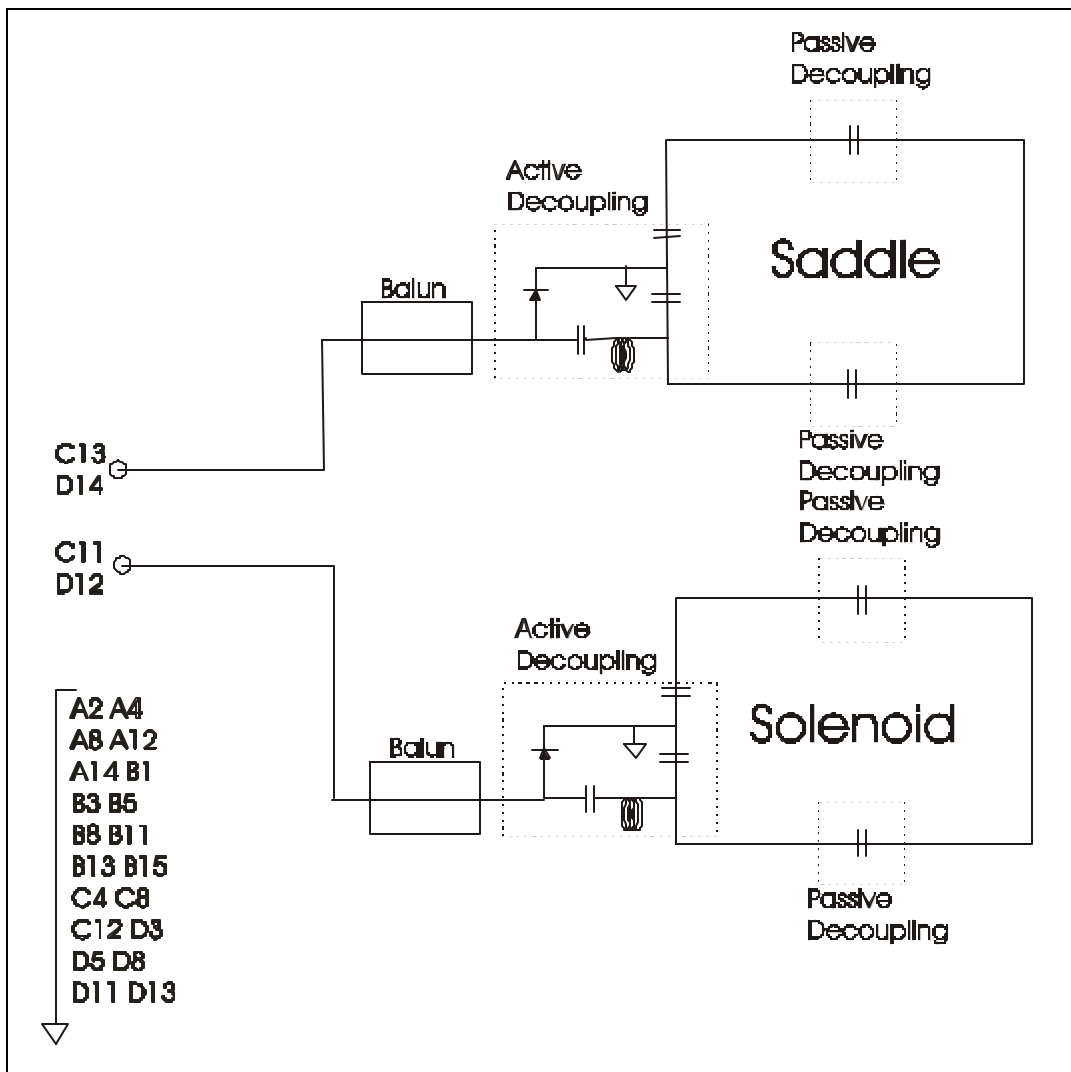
Passive
Decoupling

Active
Decoupling

Saddle

Balun

Passive
Decoupling
Passive
Decoupling

C13
D14

C11
D12

Active
Decoupling

Solenoid

Balun

A2 A4
A8 A12
A14 B1
B3 B5
B8 B11
B13 B15
C4 C8
C12 D3
D5 D8
D11 D13

Passive
Decoupling